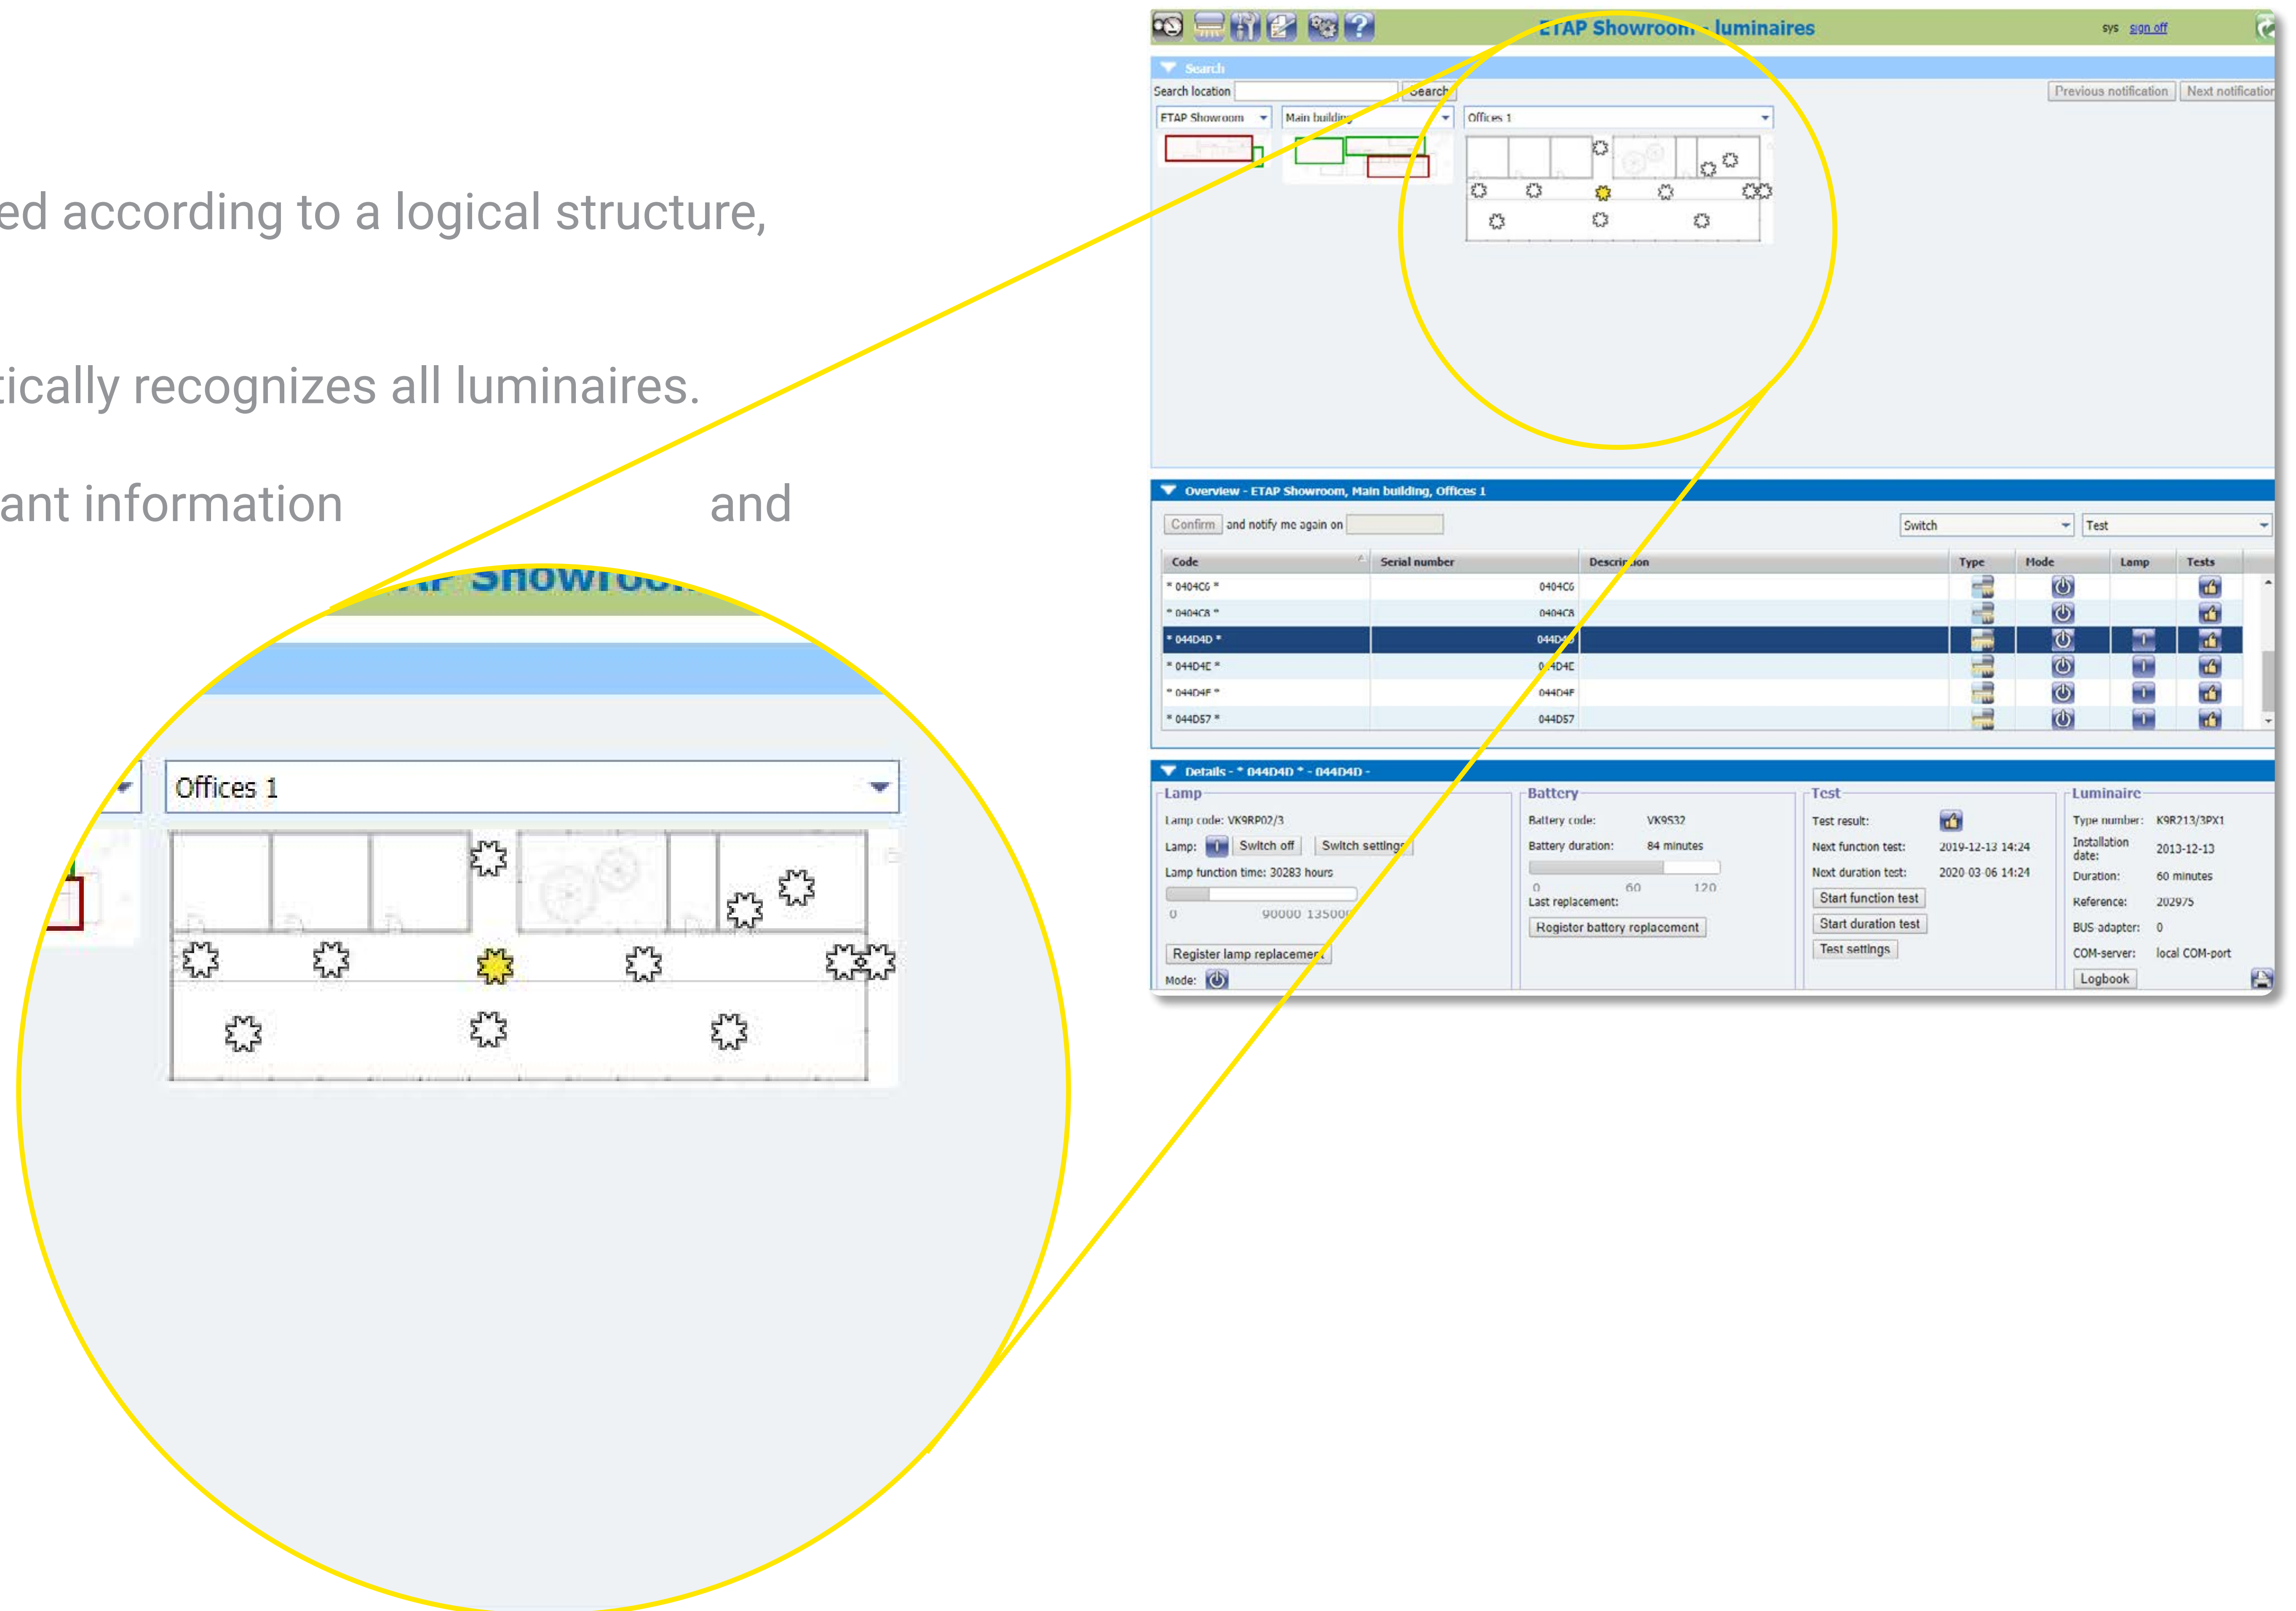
ed according to a logical structure,

tically recognizes all luminaires.

ant information and

ETAP Showroom - luminaires

sys sign off

Search

Search location Search

Previous notification Next notification

ETAP Showroom Main building Offices 1

Overview - ETAP Showroom, Main building, Offices 1

Confirm and notify me again on

Switch Test

| Code | Serial number | Description | Type | Mode | Lamp | Tests |
|---|---|---|---|---|---|---|
| * 0404C6 * | 0404C6 | | | | | |
| * 0404C8 * | 0404C8 | | | | | |
| * 044D4D * | 044D4D | | | | | |
| * 044D4E * | 044D4E | | | | | |
| * 044D4F * | 044D4F | | | | | |
| * 044D57 * | 044D57 | | | | | |

Details - * 044D4D * - 044D4D -

Lamp
Lamp code: VK9RP02/3
Lamp: Switch off Switch settings
Lamp function time: 30283 hours
0 90000 135000
Register lamp replacement
Mode:

Battery
Battery code: VK9532
Battery duration: 84 minutes
0 60 120
Last replacement:
Register battery replacement

Test
Test result:
Next function test: 2019-12-13 14:24
Next duration test: 2020-03-06 14:24
Start function test
Start duration test
Test settings

Luminaire
Type number: K9R213/3PX1
Installation date: 2013-12-13
Duration: 60 minutes
Reference: 202975
BUS adapter: 0
COM-server: local COM-port
Logbook

Offices 1